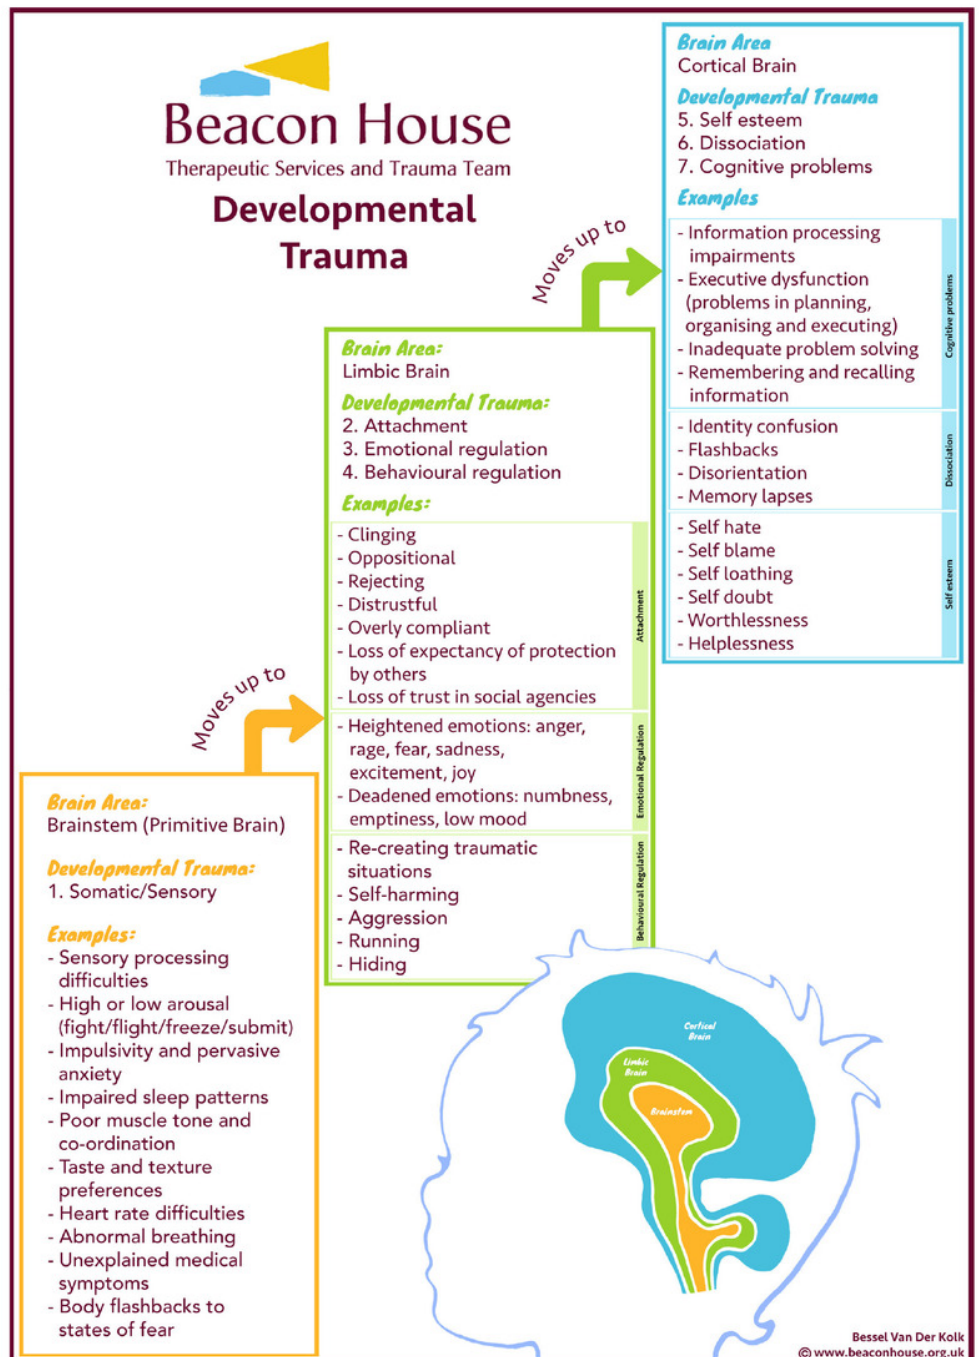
Beacon House
Therapeutic Services and Trauma Team

Developmental Trauma

Brain Area
Cortical Brain

Developmental Trauma
5. Self esteem
6. Dissociation
7. Cognitive problems

Examples

- Information processing impairments
- Executive dysfunction (problems in planning, organising and executing)
- Inadequate problem solving
- Remembering and recalling information

Cognitive problems

- Identity confusion
- Flashbacks
- Disorientation
- Memory lapses

Dissociation

- Self hate
- Self blame
- Self loathing
- Self doubt
- Worthlessness
- Helplessness

Self esteem

Moves up to

Brain Area:
Limbic Brain

Developmental Trauma:
2. Attachment
3. Emotional regulation
4. Behavioural regulation

Examples:

- Clinging
- Oppositional
- Rejecting
- Distrustful
- Overly compliant
- Loss of expectancy of protection by others
- Loss of trust in social agencies

Attachment

- Heightened emotions: anger, rage, fear, sadness, excitement, joy
- Deadened emotions: numbness, emptiness, low mood

Emotional Regulation

- Re-creating traumatic situations
- Self-harming
- Aggression
- Running
- Hiding

Behavioural Regulation

Moves up to

Brain Area:
Brainstem (Primitive Brain)

Developmental Trauma:
1. Somatic/Sensory

Examples:
- Sensory processing difficulties
- High or low arousal (fight/flight/freeze/submit)
- Impulsivity and pervasive anxiety
- Impaired sleep patterns
- Poor muscle tone and co-ordination
- Taste and texture preferences
- Heart rate difficulties
- Abnormal breathing
- Unexplained medical symptoms
- Body flashbacks to states of fear

Cortical Brain
Limbic Brain
Brainstem

Bessel Van Der Kolk
© www.beaconhouse.org.uk